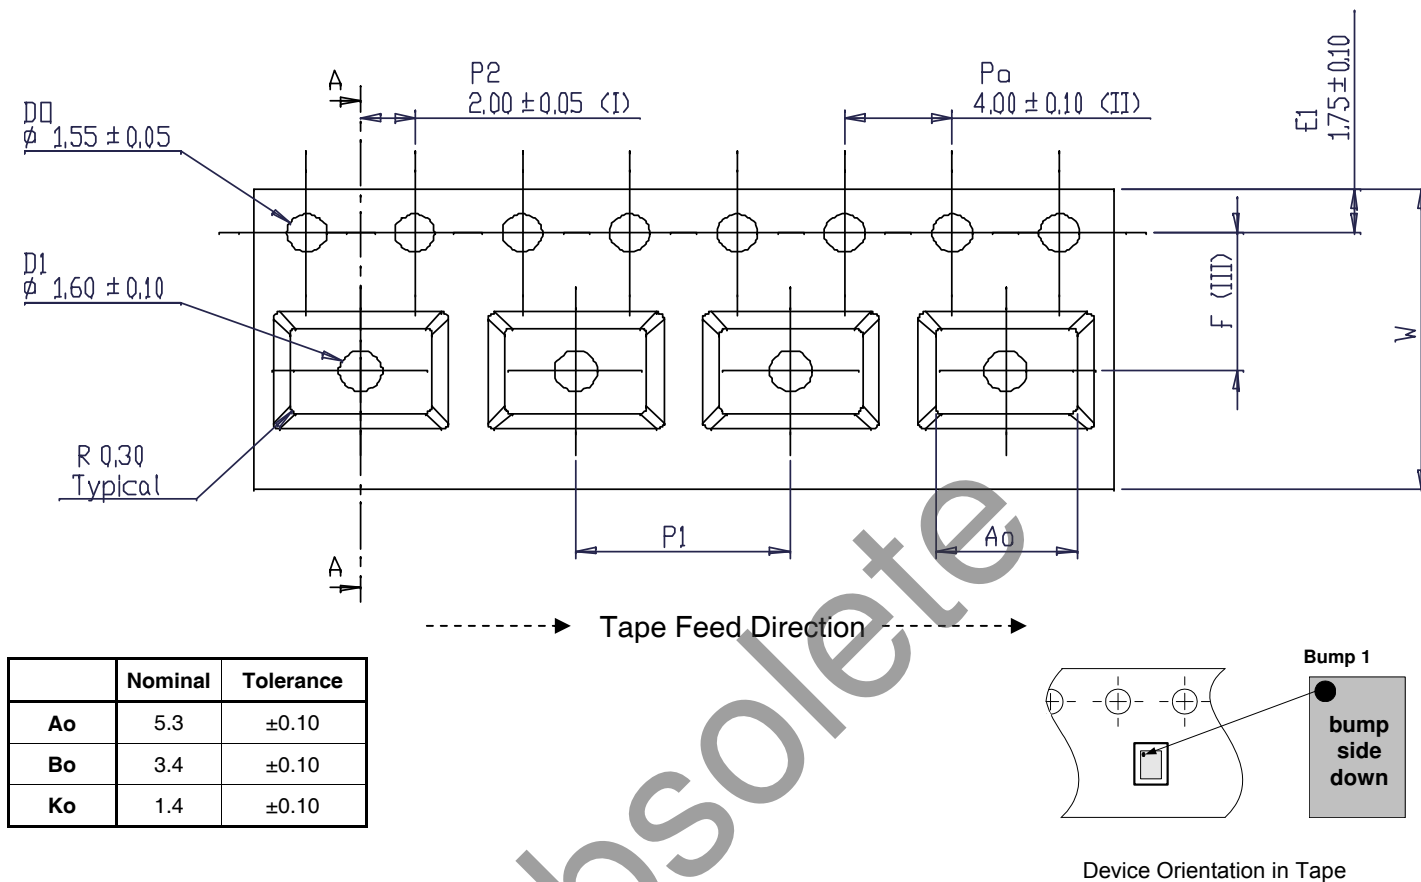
D0
$\phi$ 1,55 ± 0,05

A

P2
2,00 ± 0,05 (I)

Po
4,00 ± 0,10 (II)

E1
1,75 ± 0,10

D1
$\phi$ 1,60 ± 0,10

F (III)

W

R 0,30
Typical

P1

Ao

A

Tape Feed Direction

| | Nominal | Tolerance |
|---|---|---|
| Ao | 5.3 | ±0.10 |
| Bo | 3.4 | ±0.10 |
| Ko | 1.4 | ±0.10 |

Bump 1

bump side down

Device Orientation in Tape

Obsolete